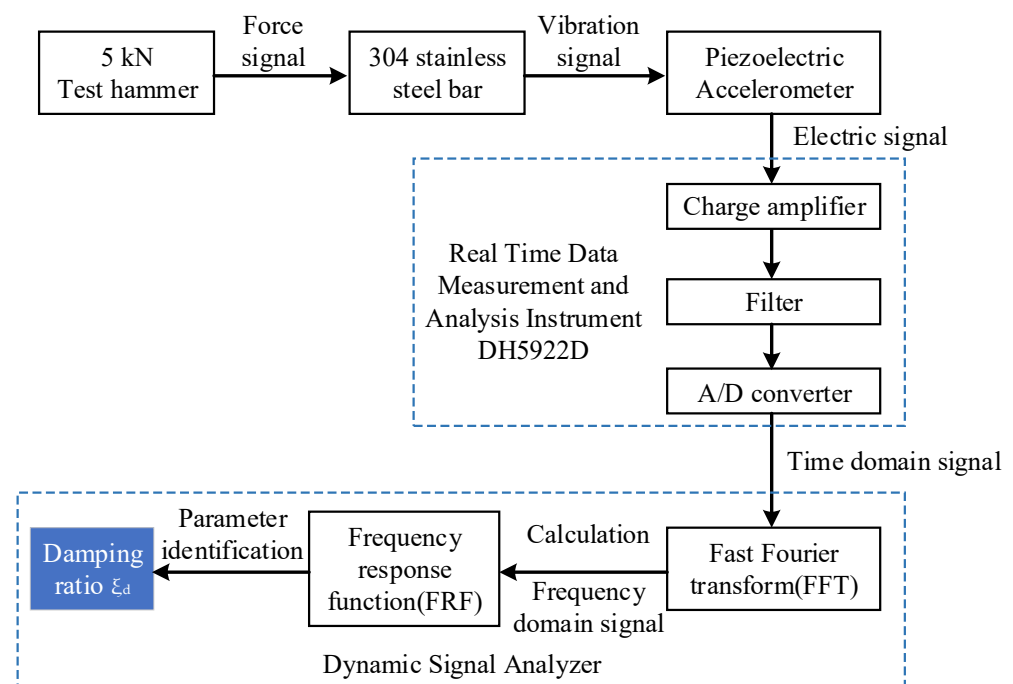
5 kN Test hammer

Force signal

304 stainless steel bar

Vibration signal

Piezoelectric Accelerometer

Electric signal

Charge amplifier

Real Time Data Measurement and Analysis Instrument DH5922D

Filter

A/D converter

Time domain signal

Damping ratio $\xi_d$

Parameter identification

Frequency response function(FRF)

Calculation

Frequency domain signal

Fast Fourier transform(FFT)

Dynamic Signal Analyzer